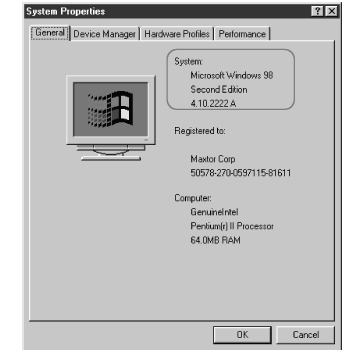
System Properties

? X

General | Device Manager | Hardware Profiles | Performance

System:
Microsoft Windows 98
Second Edition
4.10.2222 A

Registered to:

Maxtor Corp
50578-270-0597115-81611

Computer:
GenuineIntel
Pentium(r) II Processor
64.0MB RAM

OK

Cancel